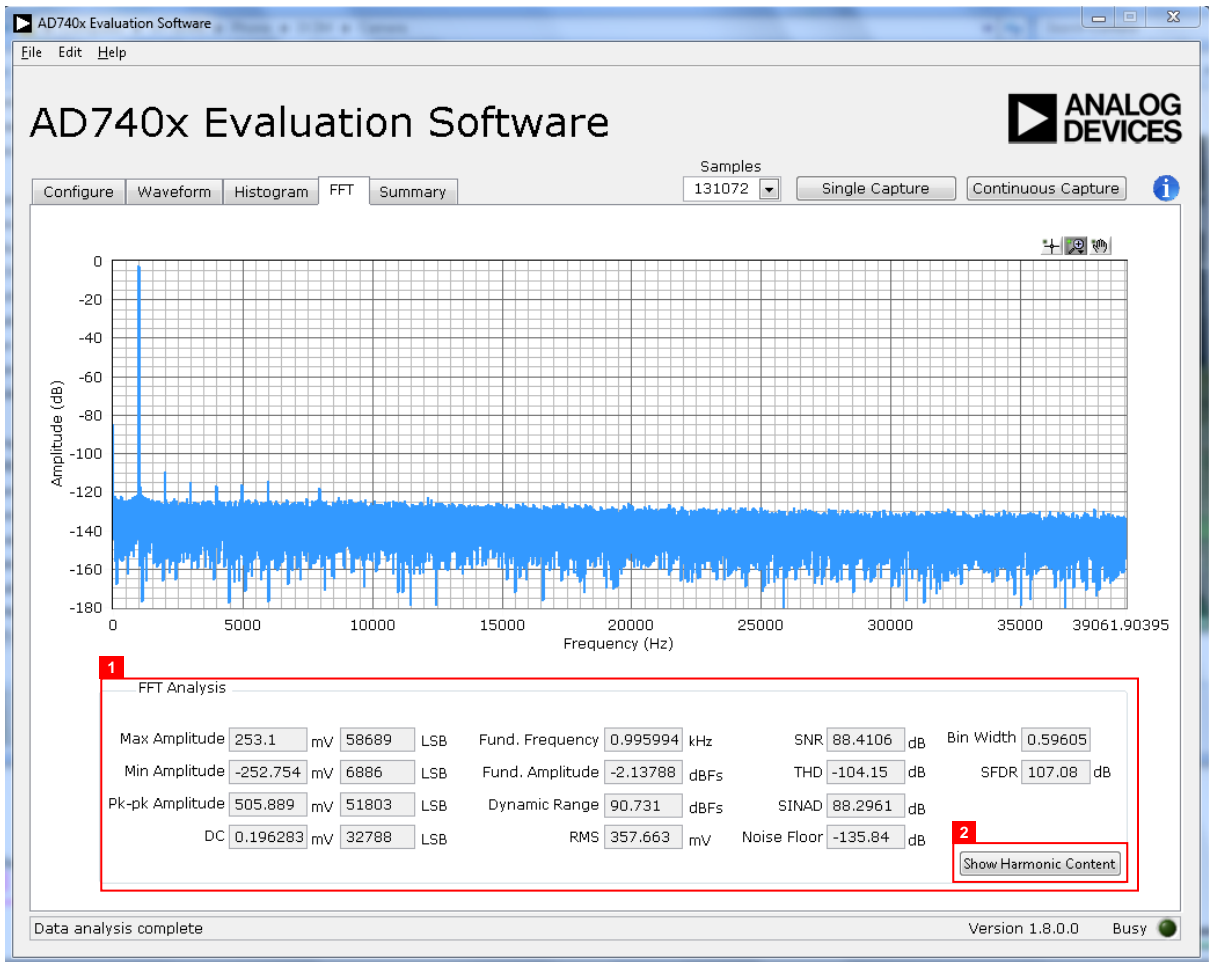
AD740x Evaluation Software

File Edit Help

AD740x Evaluation Software

ANALOG DEVICES

Samples
131072

Single Capture
Continuous Capture

Configure Waveform Histogram FFT Summary

0
-20
-40
-60
-80
-100
-120
-140
-160
-180

Amplitude (dB)

0 5000 10000 15000 20000 25000 30000 35000 39061.90395
Frequency (Hz)

1

FFT Analysis

| Max Amplitude | 253.1 | mV | 58689 | LSB | Fund. Frequency | 0.995994 | kHz | SNR | 88.4106 | dB | Bin Width | 0.59605 |
|---|---|---|---|---|---|---|---|---|---|---|---|---|
| Min Amplitude | -252.754 | mV | 6886 | LSB | Fund. Amplitude | -2.13788 | dBFs | THD | -104.15 | dB | SFDR | 107.08 dB |
| Pk-pk Amplitude | 505.889 | mV | 51803 | LSB | Dynamic Range | 90.731 | dBFs | SINAD | 88.2961 | dB | | |
| DC | 0.196283 | mV | 32788 | LSB | RMS | 357.663 | mV | Noise Floor | -135.84 | dB | | |

2

Show Harmonic Content

Data analysis complete

Version 1.8.0.0 Busy